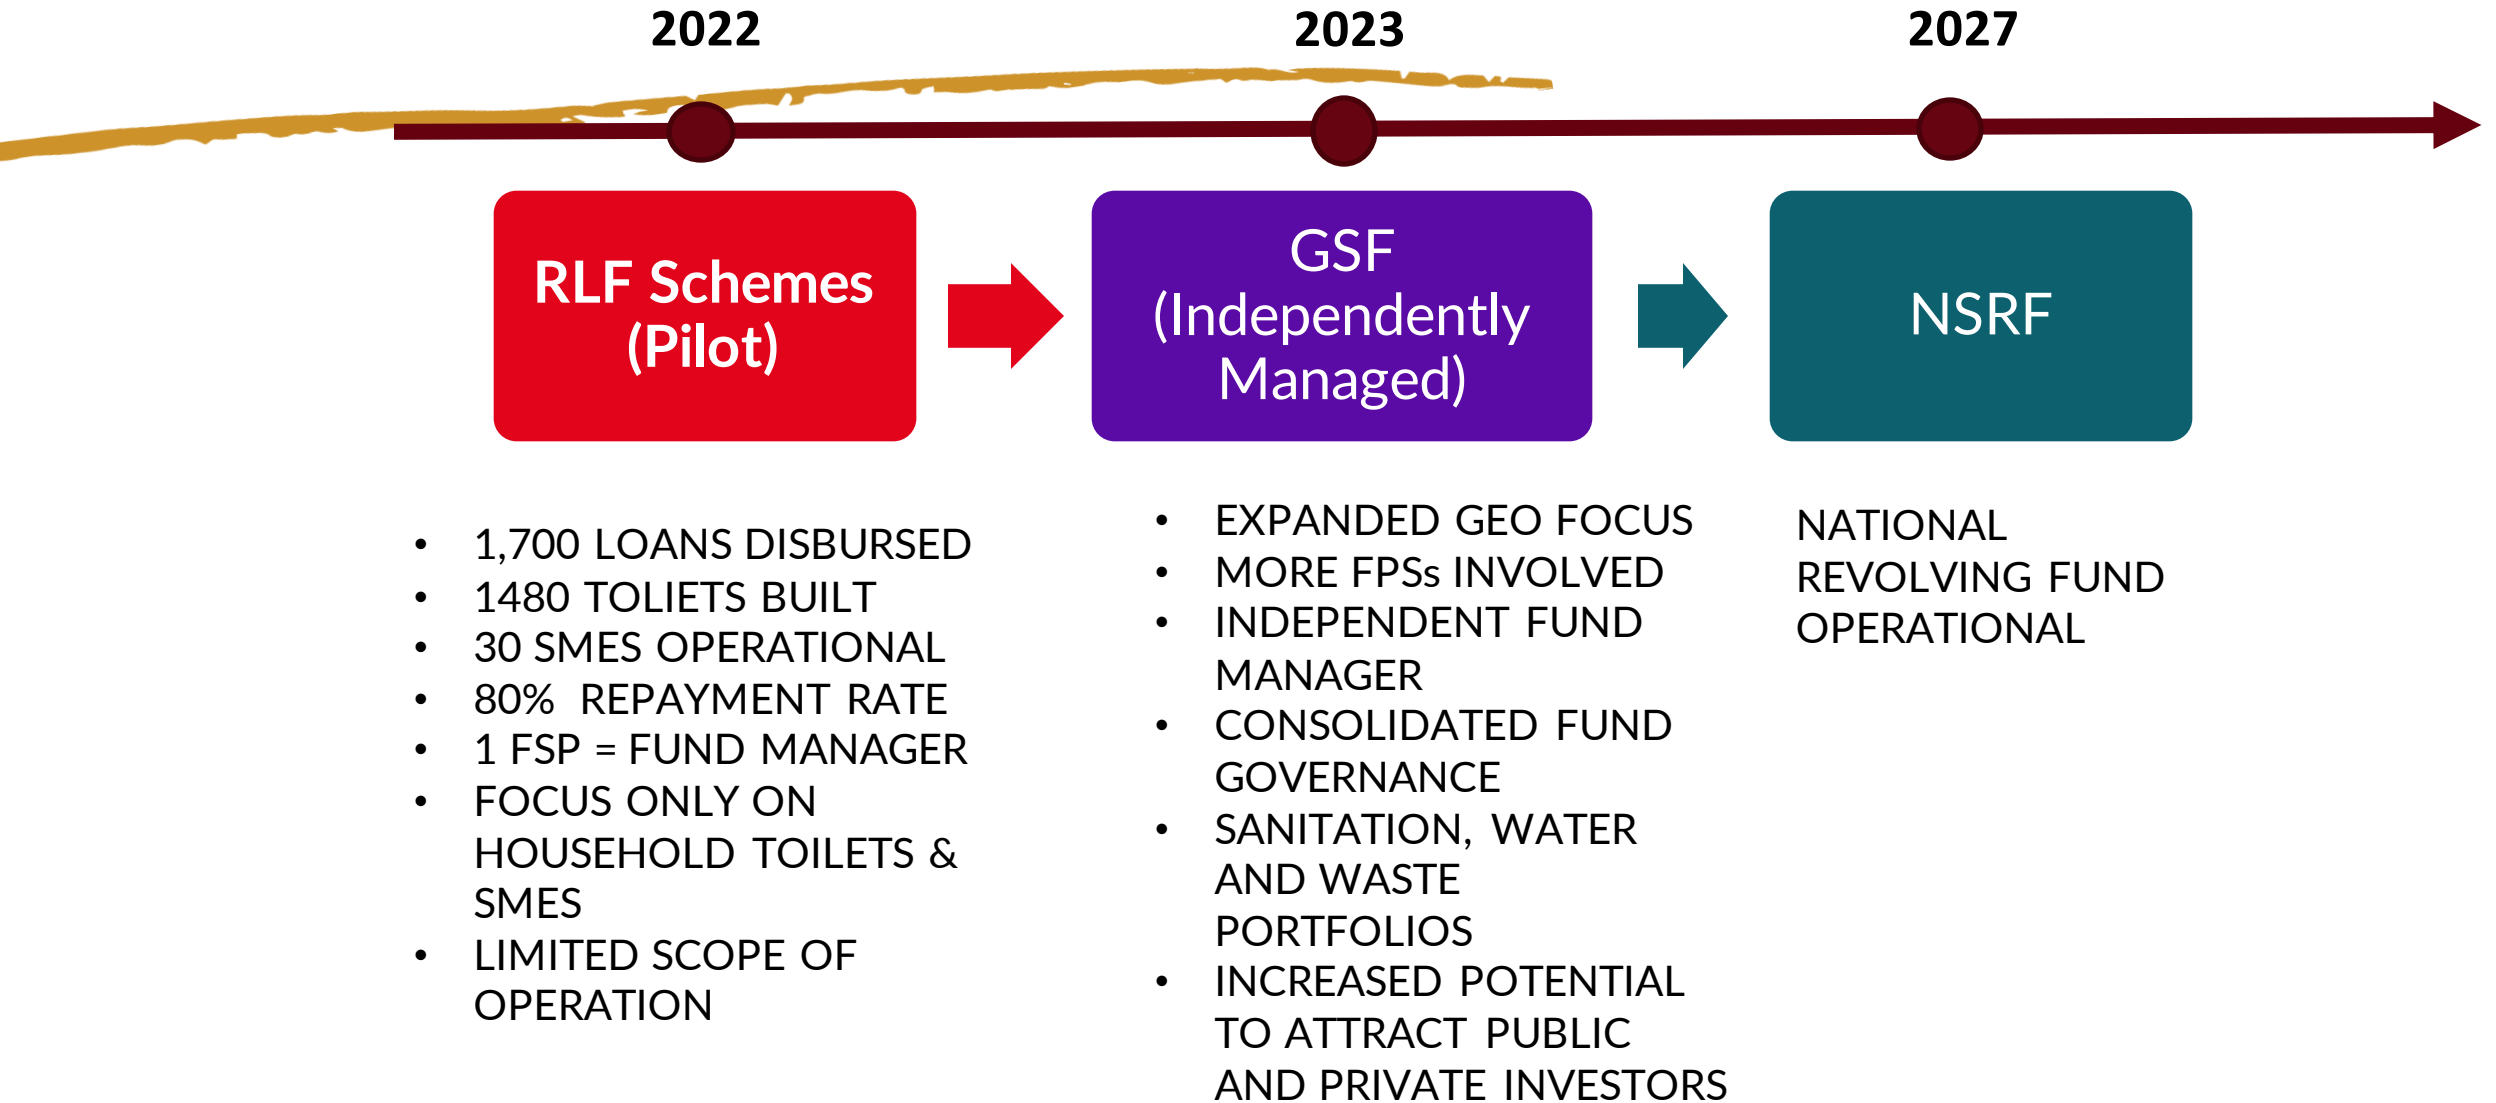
2022

2023

2027

RLF Schemes (Pilot)

GSF (Independently Managed)

NSRF

- 1,700 LOANS DISBURSED
- 1480 TOLIETS BUILT
- 30 SMES OPERATIONAL
- 80% REPAYMENT RATE
- 1 FSP = FUND MANAGER
- FOCUS ONLY ON HOUSEHOLD TOILETS & SMES
- LIMITED SCOPE OF OPERATION

- EXPANDED GEO FOCUS
- MORE FPSs INVOLVED
- INDEPENDENT FUND MANAGER
- CONSOLIDATED FUND GOVERNANCE
- SANITATION, WATER AND WASTE PORTFOLIOS
- INCREASED POTENTIAL TO ATTRACT PUBLIC AND PRIVATE INVESTORS

NATIONAL REVOLVING FUND OPERATIONAL